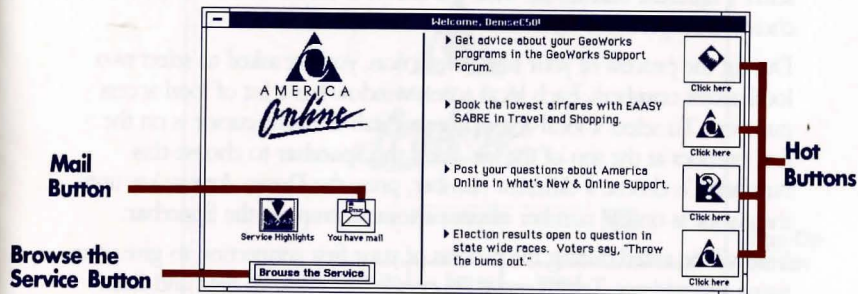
Welcome, DenseC50!

AMERICA Online

▶ Get advice about your GeoWorks programs in the GeoWorks Support Forum.

Click here

▶ Book the lowest airfares with EAASY SABRE in Travel and Shopping.

Click here

▶ Post your questions about America Online in What's New & Online Support.

Click here

▶ Election results open to question in state wide races. Voters say, "Throw the bums out."

Click here

Mail Button

Service Highlights

You have mail

Browse the Service Button

Browse the Service

Hot Buttons